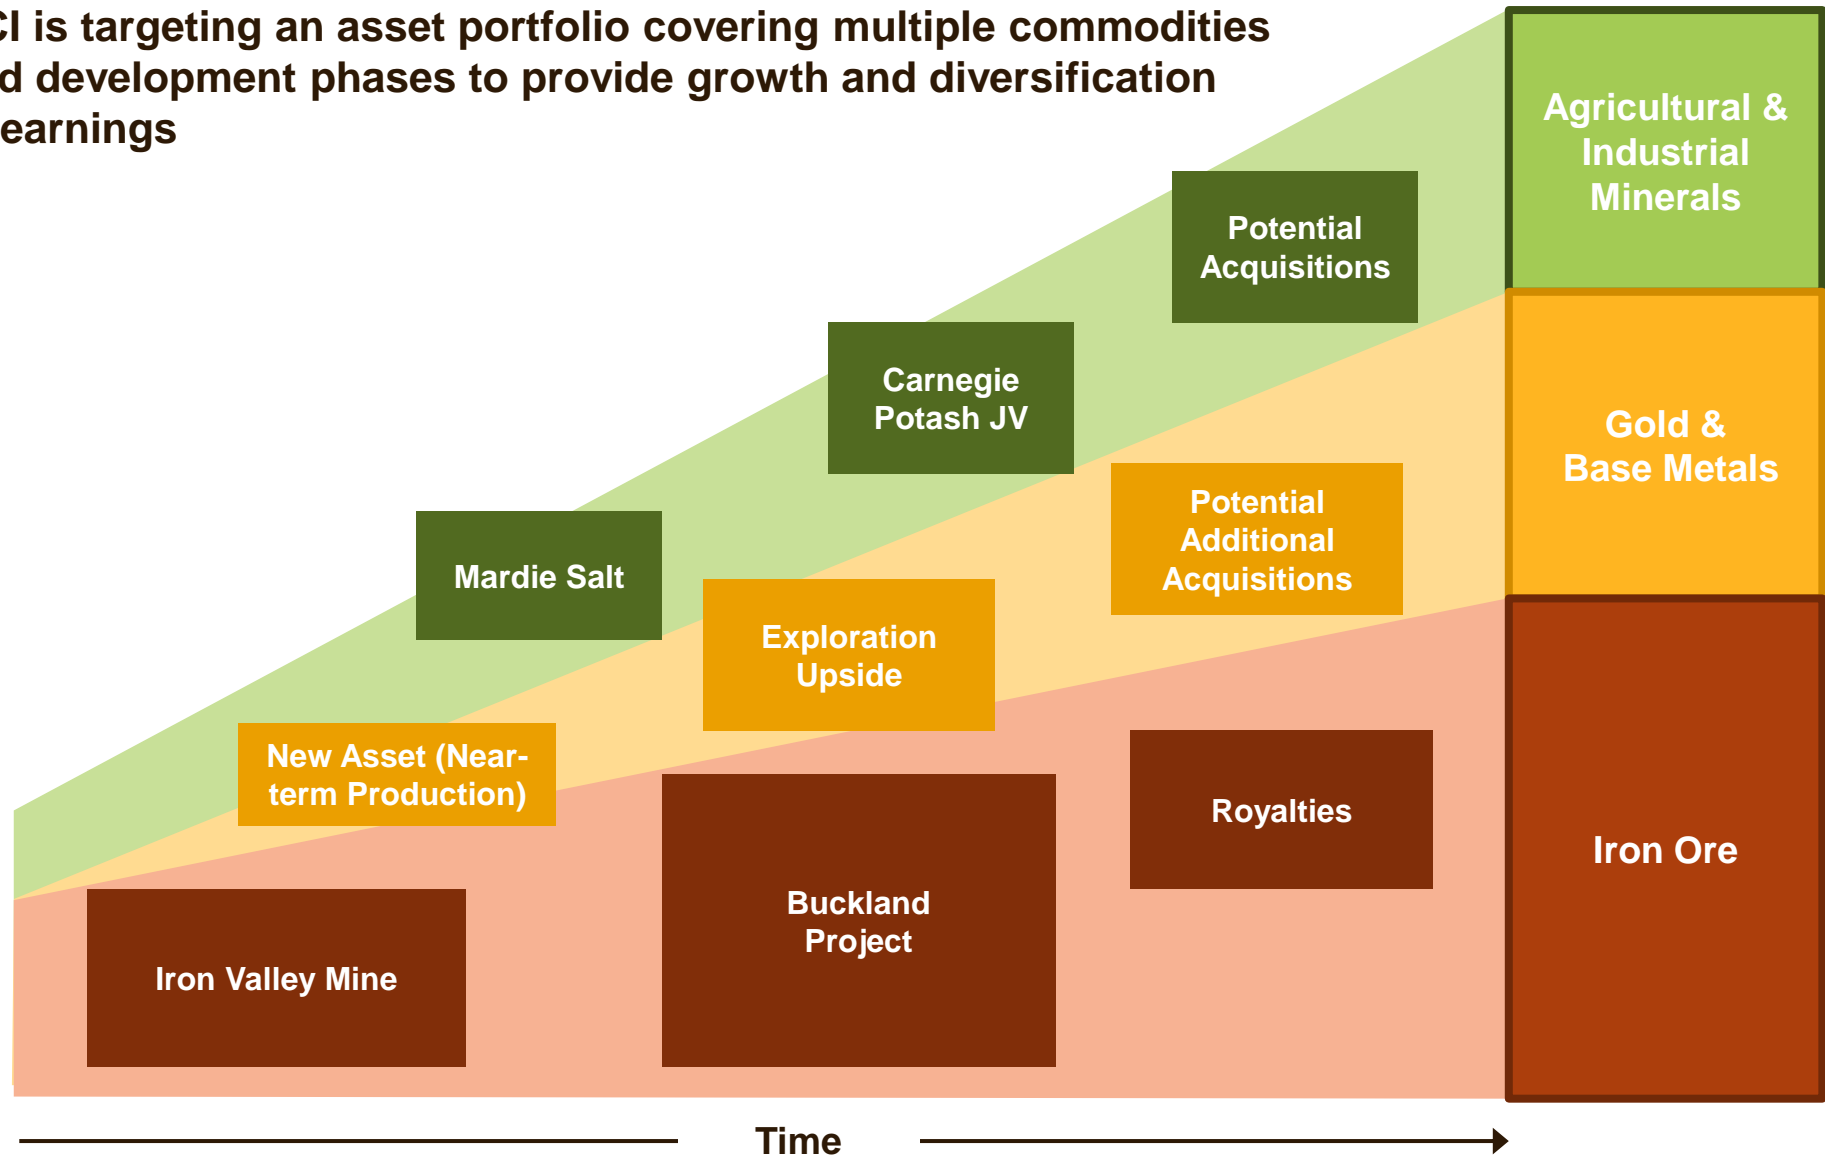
CI is targeting an asset portfolio covering multiple commodities d development phases to provide growth and diversification earnings

Agricultural & Industrial Minerals

Gold & Base Metals

Iron Ore

Potential Acquisitions

Carnegie Potash JV

Potential Additional Acquisitions

Mardie Salt

Exploration Upside

New Asset (Near-term Production)

Royalties

Buckland Project

Iron Valley Mine

Time